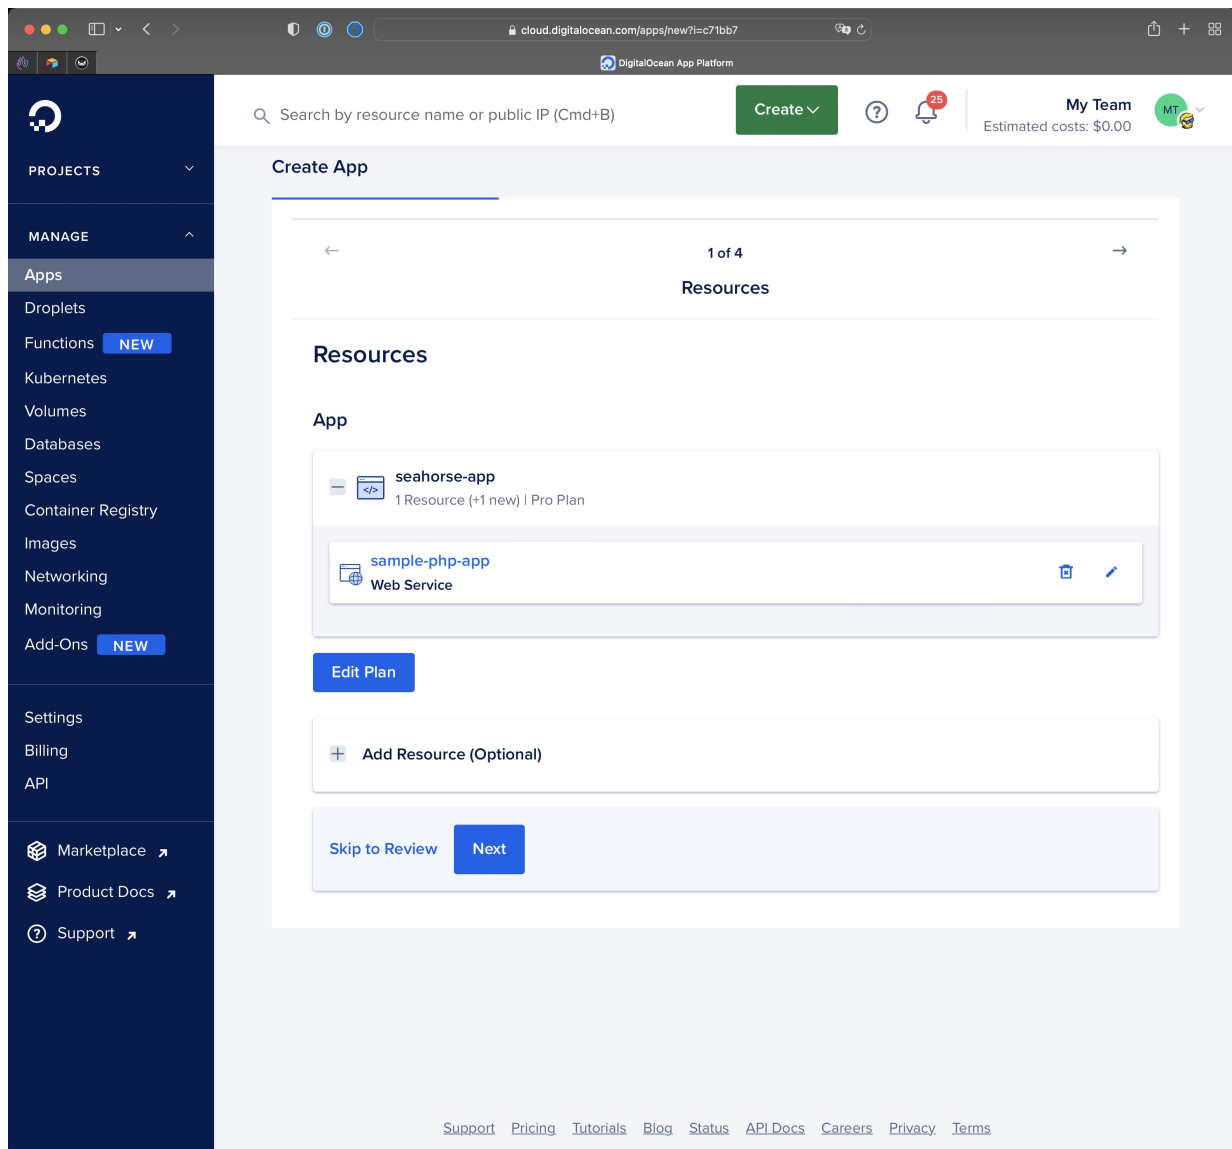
cloud.digitalocean.com/apps/new?i=c71bb7

DigitalOcean App Platform

PROJECTS

MANAGE

Apps

Droplets

Functions NEW

Kubernetes

Volumes

Databases

Spaces

Container Registry

Images

Networking

Monitoring

Add-Ons NEW

Settings

Billing

API

Marketplace

Product Docs

Support

Search by resource name or public IP (Cmd+B)

Create

25

My Team

Estimated costs: $0.00

MT

Create App

1 of 4

Resources

Resources

App

seahorse-app

1 Resource (+1 new) | Pro Plan

sample-php-app

Web Service

Edit Plan

Add Resource (Optional)

Skip to Review

Next

Support Pricing Tutorials Blog Status API Docs Careers Privacy Terms